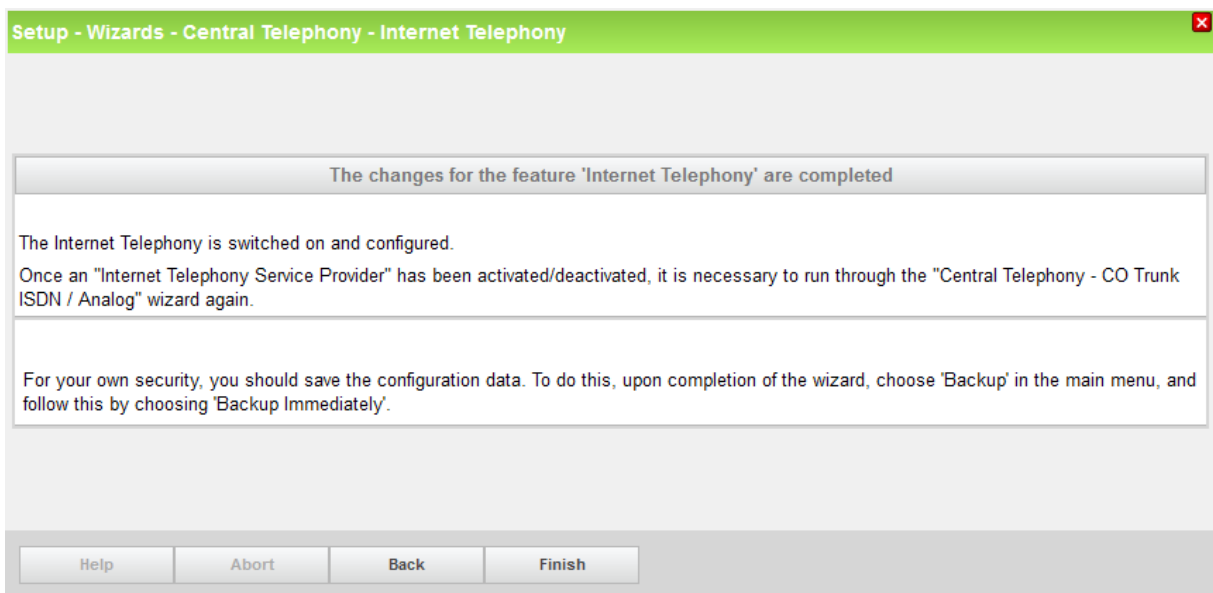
Setup - Wizards - Central Telephony - Internet Telephony

The changes for the feature 'Internet Telephony' are completed

The Internet Telephony is switched on and configured.

Once an "Internet Telephony Service Provider" has been activated/deactivated, it is necessary to run through the "Central Telephony - CO Trunk ISDN / Analog" wizard again.

For your own security, you should save the configuration data. To do this, upon completion of the wizard, choose 'Backup' in the main menu, and follow this by choosing 'Backup Immediately'.

Help | Abort | Back | Finish